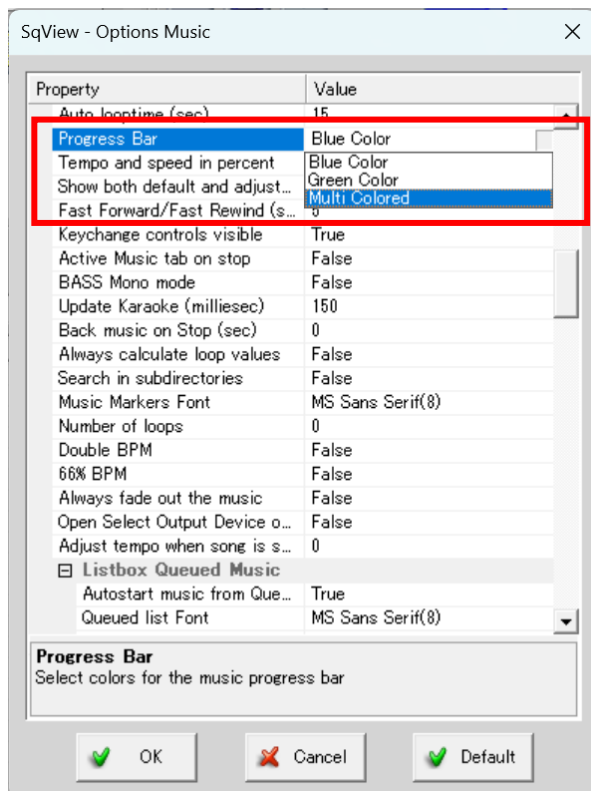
SqView - Options Music

| Property | Value |
|---|---|
| Auto looptime (sec) | 15 |
| Progress Bar | Blue Color |
| Tempo and speed in percent | Blue Color |
| Show both default and adjust... | Green Color |
| Fast Forward/Fast Rewind (s... | Multi Colored |
| Keychange controls visible | True |
| Active Music tab on stop | False |
| BASS Mono mode | False |
| Update Karaoke (milliesec) | 150 |
| Back music on Stop (sec) | 0 |
| Always calculate loop values | False |
| Search in subdirectories | False |
| Music Markers Font | MS Sans Serif(8) |
| Number of loops | 0 |
| Double BPM | False |
| 66% BPM | False |
| Always fade out the music | False |
| Open Select Output Device o... | False |
| Adjust tempo when song is s... | 0 |
| ⊟ Listbox Queued Music | |
| Autostart music from Que... | True |
| Queued list Font | MS Sans Serif(8) |

Progress Bar
Select colors for the music progress bar

OK
Cancel
Default